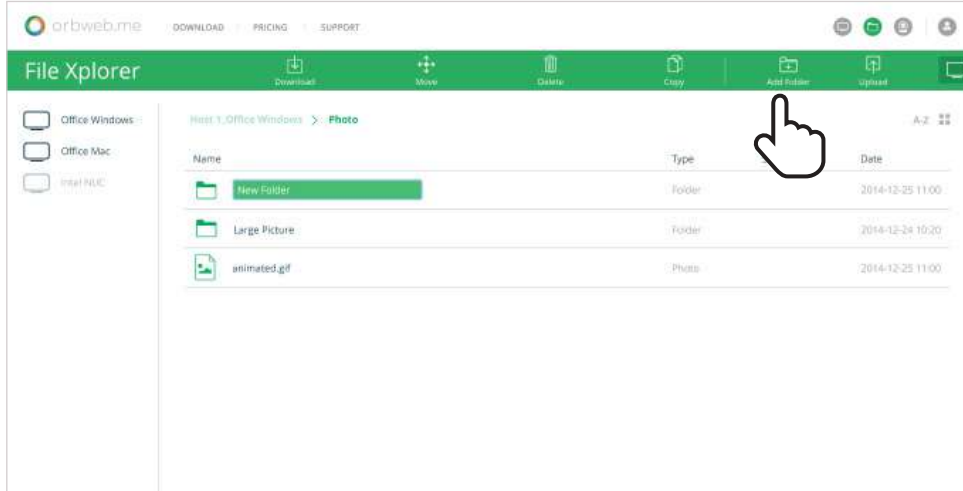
orbweb.me DOWNLOAD PRICING SUPPORT

File Xplorer

Download Move Delete Copy Add Folder Upload

Office Windows
Office Mac
Intel NUC

Host 1 Office Windows > Photo

A-Z

| Name | Type | Date |
|---|---|---|
| New Folder | Folder | 2014-12-25 11:00 |
| Large Picture | Folder | 2014-12-24 10:20 |
| animated.gif | Photo | 2014-12-25 11:00 |